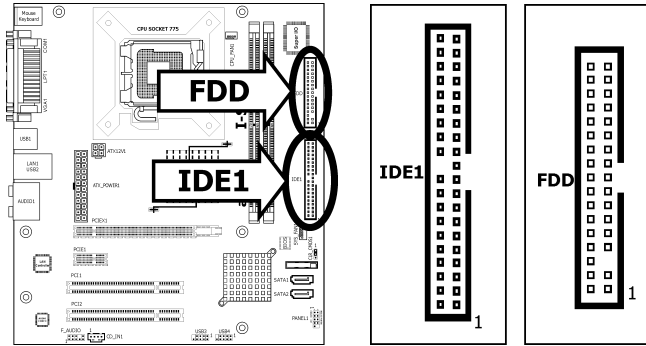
Mouse Keyboard
COM1
LPT1
VGA1
USB1
LAN1 USB2
AUDIO1
CPU SOCKET 775
CPU_FAN1
Super IO
FDD
FDD1
ATX12V1
ATX_POWER1
IDE1
IDE1
PCIEX1
PCIE1
PCI1
PCI2
SATA1
SATA2
PANEL1
F_AUDIO
CD_IN1
USB3
USB4
IDE1
1
FDD
1